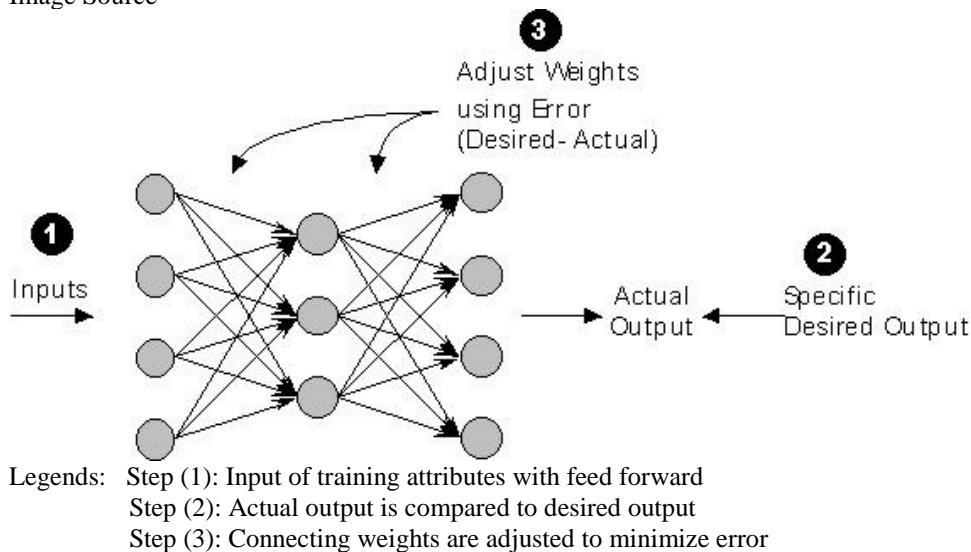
Image Source

3

Adjust Weights using Error (Desired- Actual)

1

Inputs

Actual Output

2

Specific Desired Output

Legends: Step (1): Input of training attributes with feed forward
Step (2): Actual output is compared to desired output
Step (3): Connecting weights are adjusted to minimize error